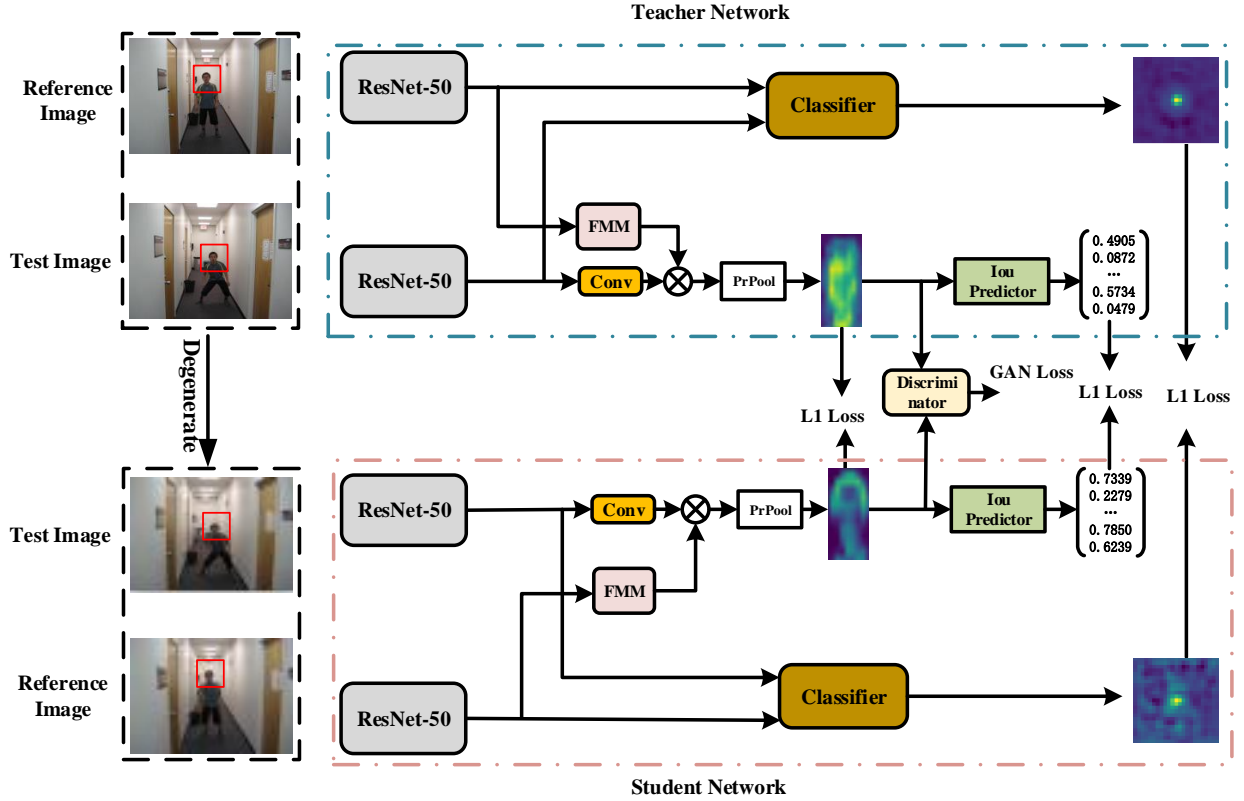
Teacher Network

Reference Image

Test Image

ResNet-50

Classifier

FMM

ResNet-50

Conv

PrPool

Iou Predictor

$\begin{pmatrix} 0.4905 \\ 0.0872 \\ \cdots \\ 0.5734 \\ 0.0479 \end{pmatrix}$

Degenerate

Discriminator

GAN Loss

L1 Loss

L1 Loss

L1 Loss

Test Image

ResNet-50

Conv

PrPool

Iou Predictor

$\begin{pmatrix} 0.7339 \\ 0.2279 \\ \cdots \\ 0.7850 \\ 0.6239 \end{pmatrix}$

FMM

Reference Image

ResNet-50

Classifier

Student Network